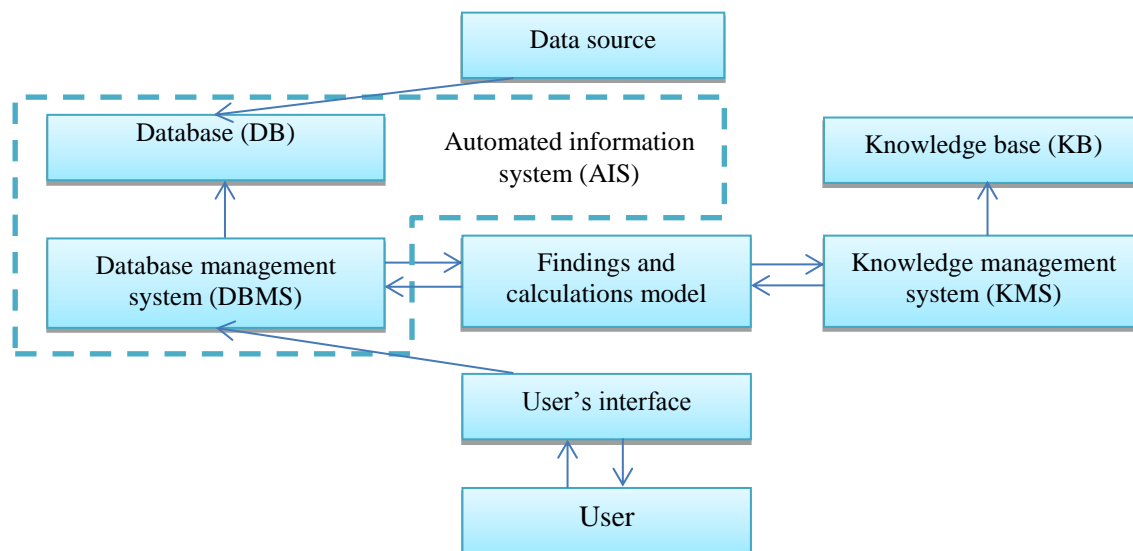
Data source

Database (DB)

Automated information system (AIS)

Knowledge base (KB)

Database management system (DBMS)

Findings and calculations model

Knowledge management system (KMS)

User’s interface

User